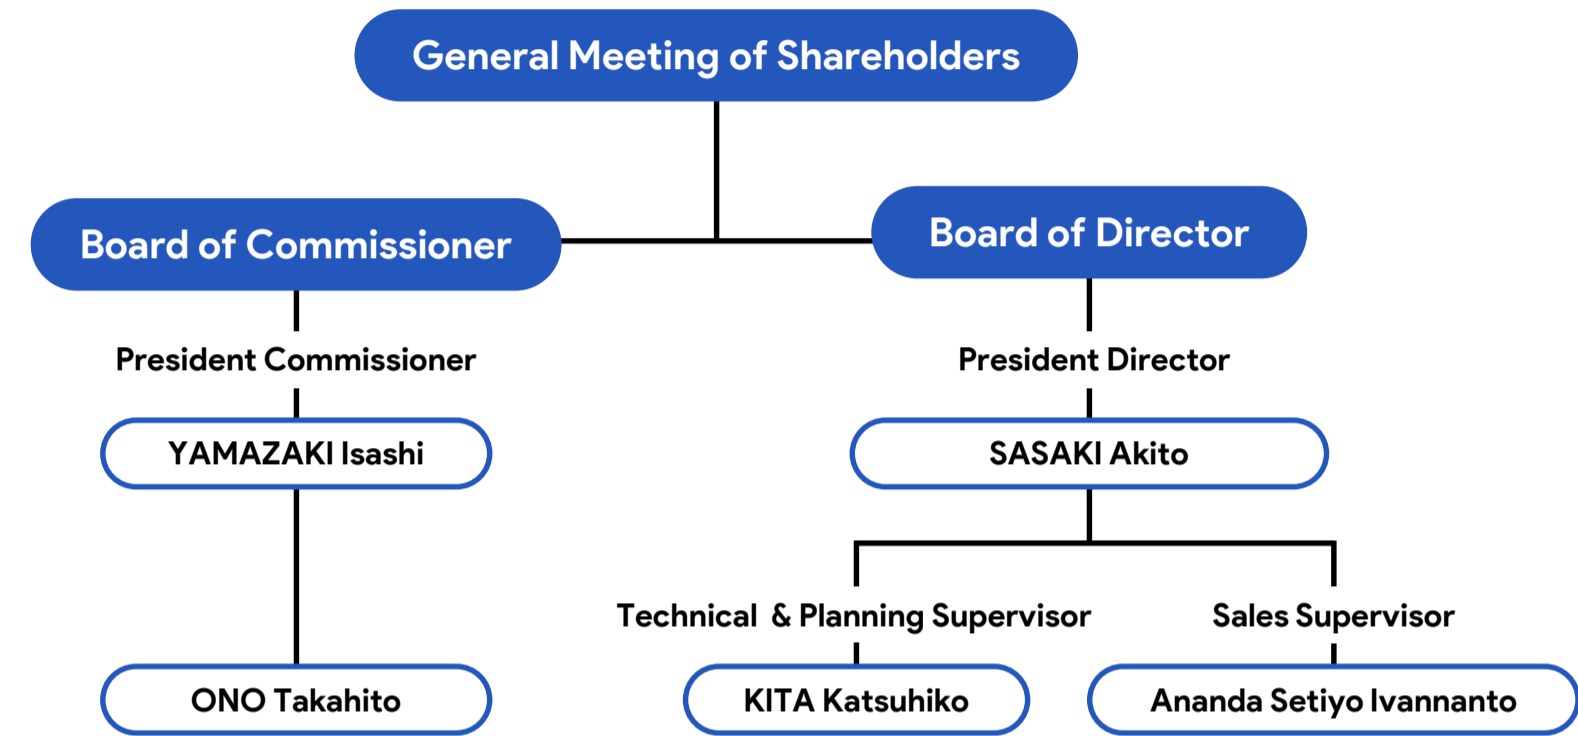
General Meeting of Shareholders

Board of Commissioner

Board of Director

President Commissioner

YAMAZAKI Isashi

ONO Takahito

President Director

SASAKI Akito

Technical & Planning Supervisor

KITA Katsuhiko

Sales Supervisor

Ananda Setiyo Ivannanto